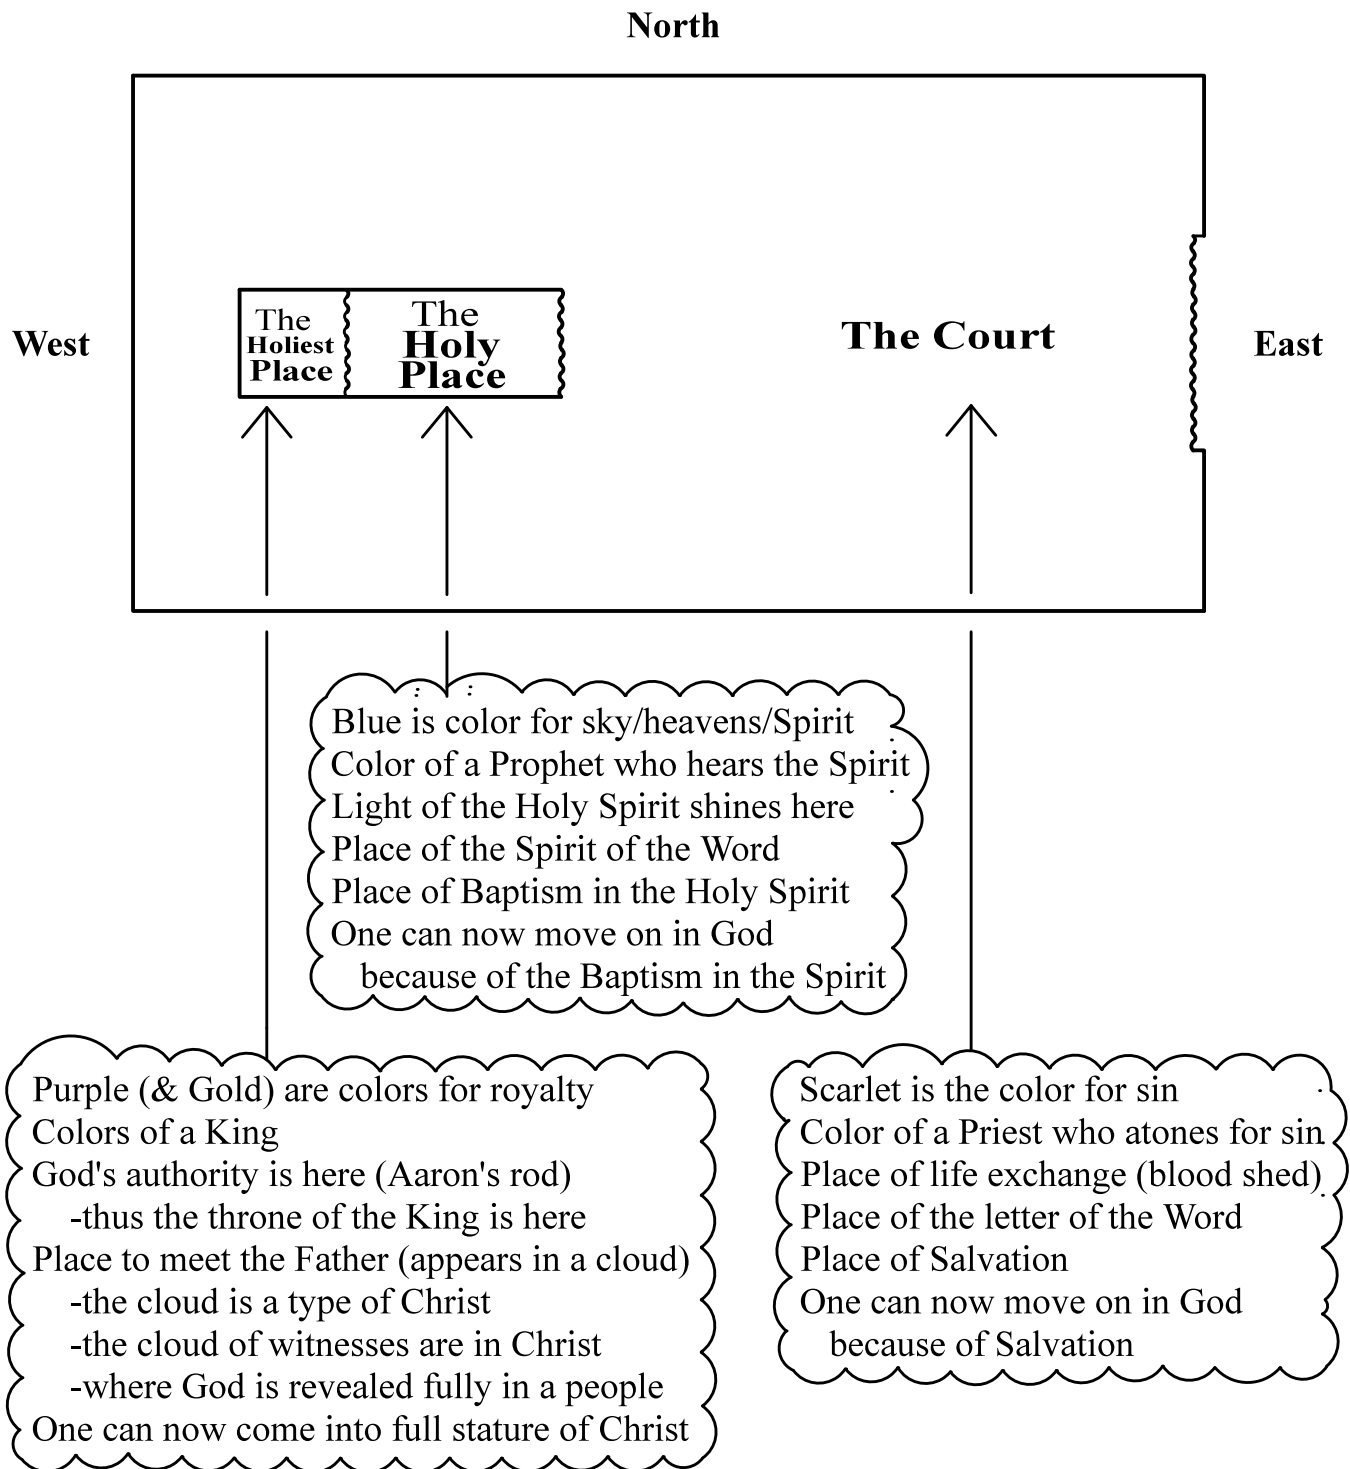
North

West

The Holiest Place

The Holy Place

The Court

East

Blue is color for sky/heavens/Spirit
Color of a Prophet who hears the Spirit
Light of the Holy Spirit shines here
Place of the Spirit of the Word
Place of Baptism in the Holy Spirit
One can now move on in God
because of the Baptism in the Spirit

Purple (& Gold) are colors for royalty
Colors of a King
God's authority is here (Aaron's rod)
-thus the throne of the King is here
Place to meet the Father (appears in a cloud)
-the cloud is a type of Christ
-the cloud of witnesses are in Christ
-where God is revealed fully in a people
One can now come into full stature of Christ

Scarlet is the color for sin
Color of a Priest who atones for sin
Place of life exchange (blood shed)
Place of the letter of the Word
Place of Salvation
One can now move on in God
because of Salvation